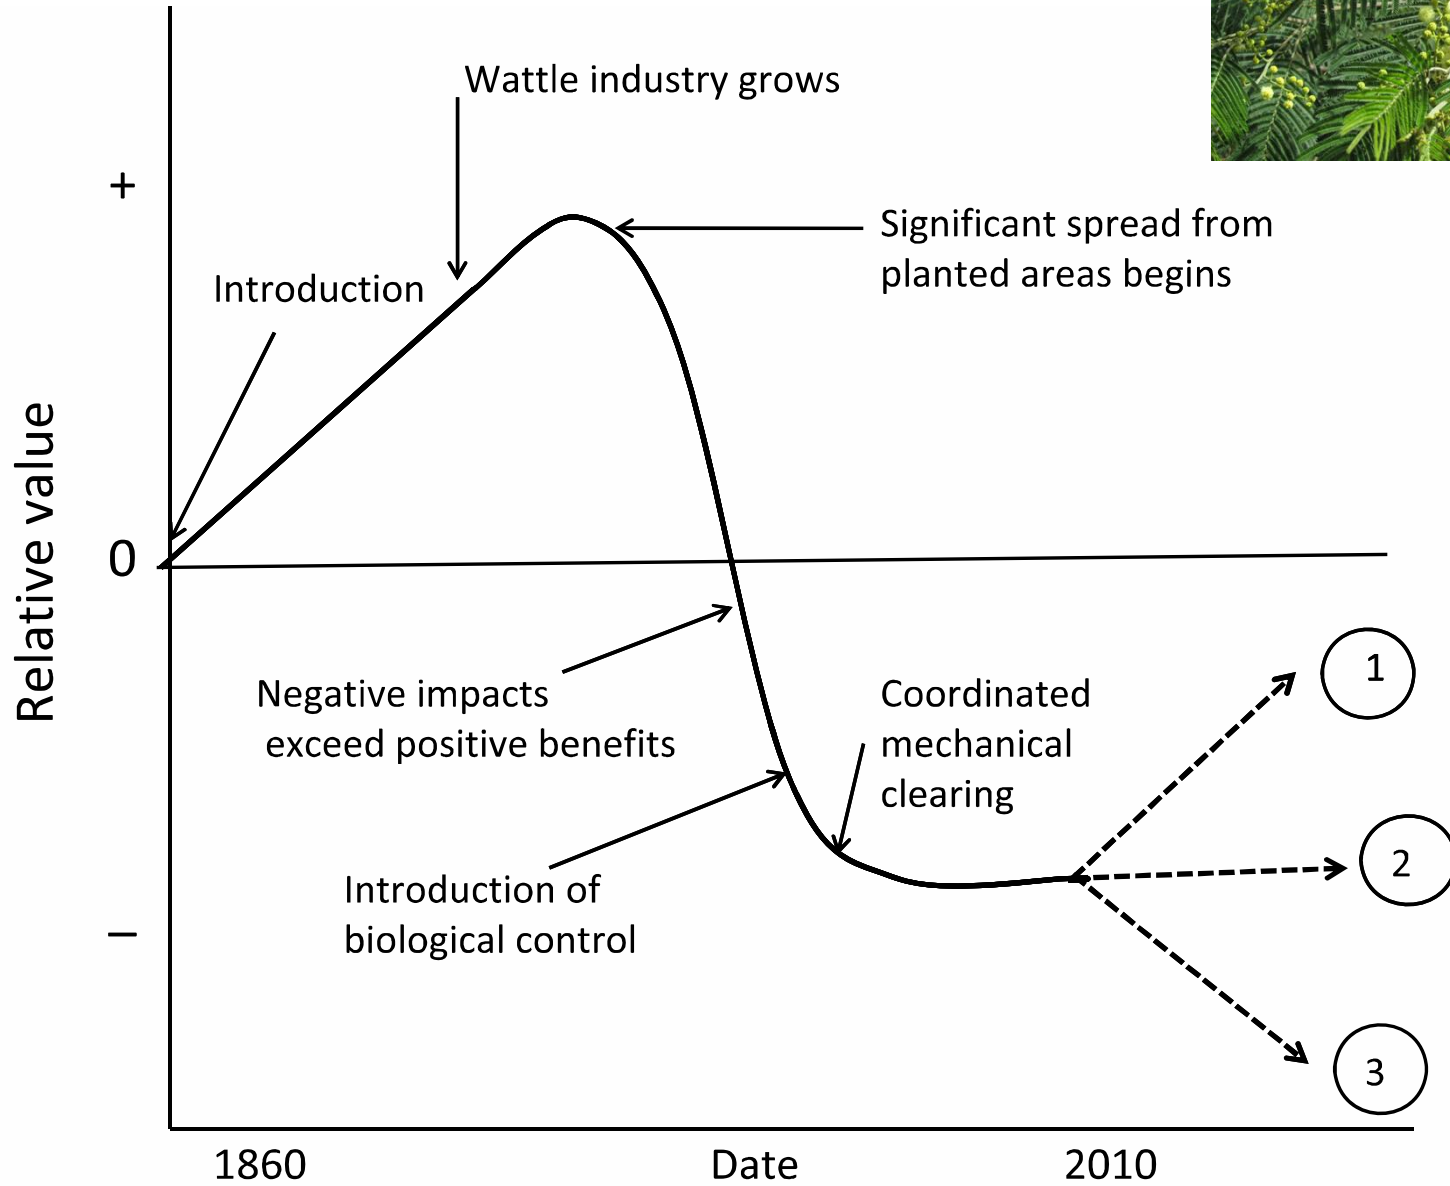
Wattle industry grows

+

Significant spread from planted areas begins

Introduction

Relative value

0

Negative impacts exceed positive benefits

Coordinated mechanical clearing

1

2

Introduction of biological control

–

3

1860

Date

2010